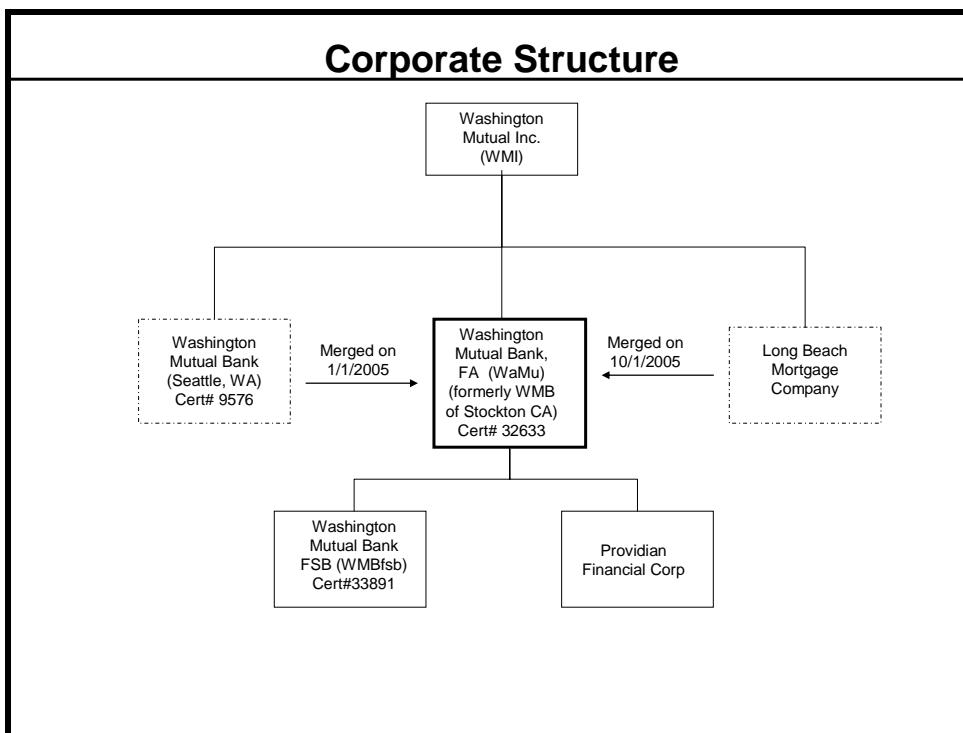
Corporate Structure

Washington Mutual Inc. (WMI)

Washington Mutual Bank (Seattle, WA) Cert# 9576

Merged on 1/1/2005

Washington Mutual Bank, FA (WaMu) (formerly WMB of Stockton CA) Cert# 32633

Merged on 10/1/2005

Long Beach Mortgage Company

Washington Mutual Bank FSB (WMBfsb) Cert#33891

Providian Financial Corp